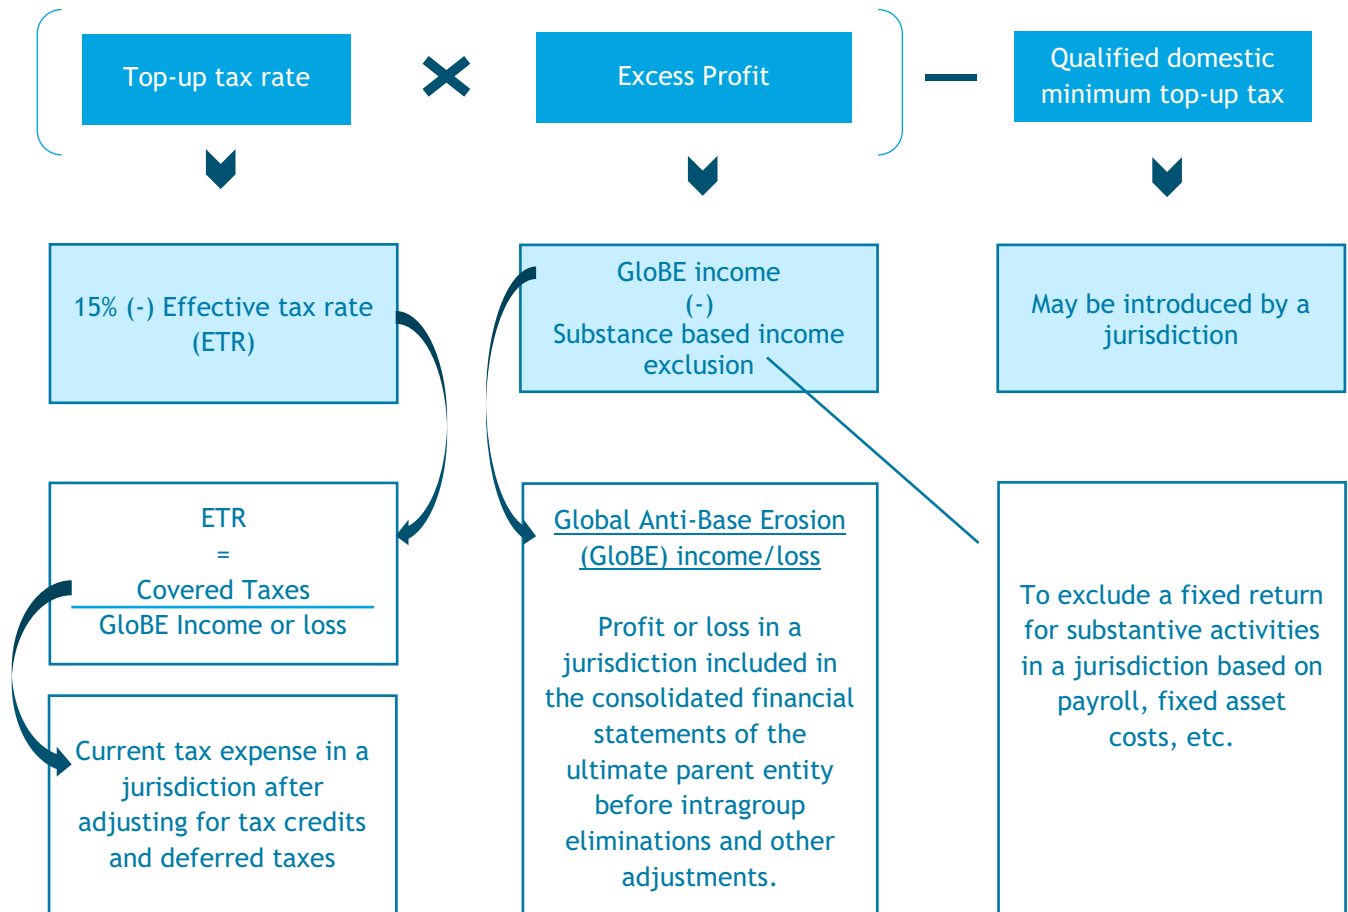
Top-up tax rate

Excess Profit

Qualified domestic minimum top-up tax

15% (-) Effective tax rate (ETR)

GloBE income
(-)
Substance based income exclusion

May be introduced by a jurisdiction

ETR
=
$\frac{\text{Covered Taxes}}{\text{GloBE Income or loss}}$

Current tax expense in a jurisdiction after adjusting for tax credits and deferred taxes

Global Anti-Base Erosion (GloBE) income/loss

Profit or loss in a jurisdiction included in the consolidated financial statements of the ultimate parent entity before intragroup eliminations and other adjustments.

To exclude a fixed return for substantive activities in a jurisdiction based on payroll, fixed asset costs, etc.